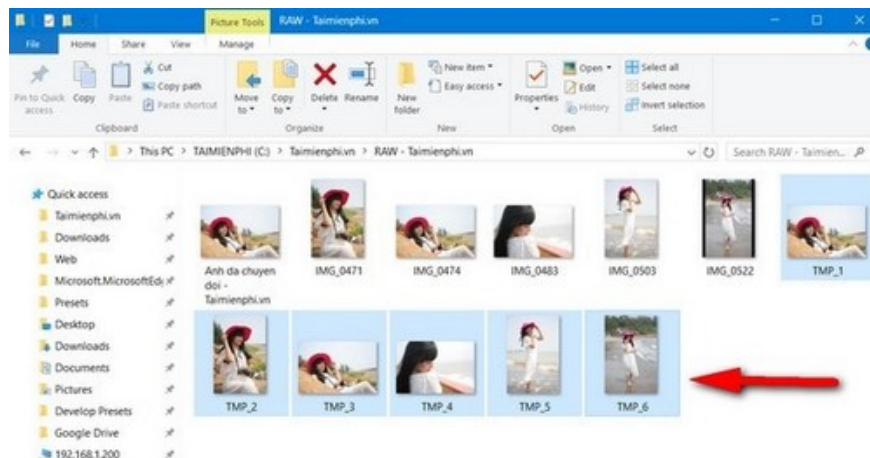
Picture Tools RAW - Taimienphi.vn

File Home Share View Manage

Pin to Quick access Copy Paste Cut Copy path Paste shortcut Clipboard

Move to Copy to Delete Rename Organize

New folder New item Easy access New

Properties Open Edit History Open

Select all Select none Invert selection Select

This PC > TAIMIENPHI (C:) > Taimienphi.vn > RAW - Taimienphi.vn

Search RAW - Taimien...

Quick access
Taimienphi.vn
Downloads
Web
Microsoft.MicrosoftEd
Presets
Desktop
Downloads
Documents
Pictures
Develop Presets
Google Drive
192.168.1.200

Anh da chuyen doi - Taimienphi.vn
IMG_0471
IMG_0474
IMG_0483
IMG_0503
IMG_0522
TMP_1
TMP_2
TMP_3
TMP_4
TMP_5
TMP_6